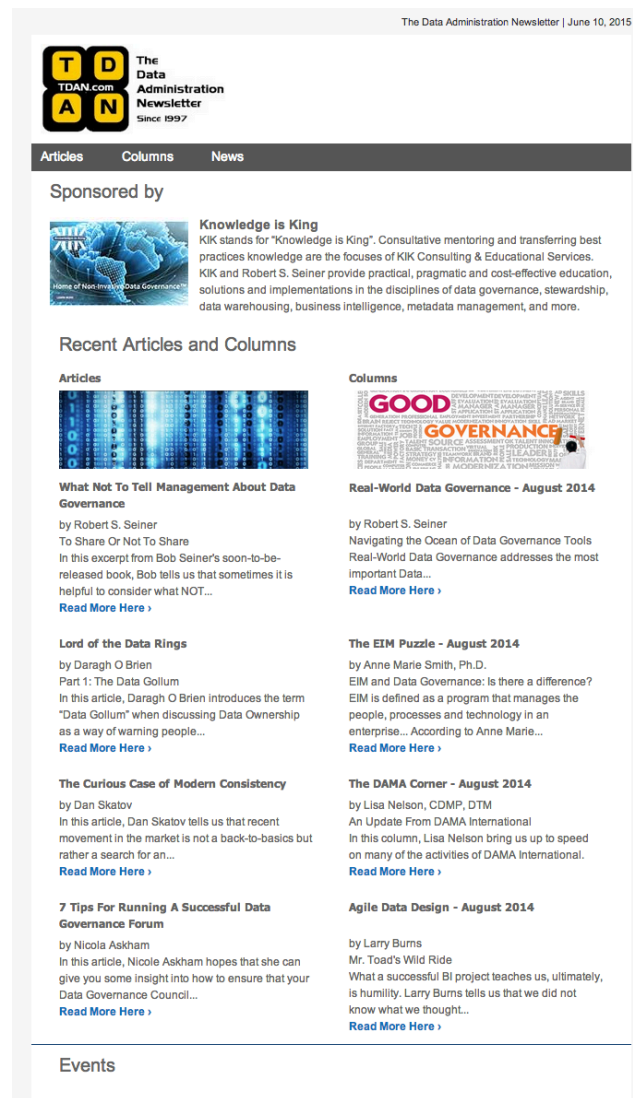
The Data Administration Newsletter | June 10, 2015

T D
TDAN.com
A N

The Data Administration Newsletter
Since 1997

Articles Columns News

Sponsored by

Home of Non-Invasive Data Governance™

Knowledge is King
KIK stands for "Knowledge is King". Consultative mentoring and transferring best practices knowledge are the focuses of KIK Consulting & Educational Services. KIK and Robert S. Seiner provide practical, pragmatic and cost-effective education, solutions and implementations in the disciplines of data governance, stewardship, data warehousing, business intelligence, metadata management, and more.

Recent Articles and Columns

Articles

What Not To Tell Management About Data Governance
by Robert S. Seiner
To Share Or Not To Share
In this excerpt from Bob Seiner's soon-to-be-released book, Bob tells us that sometimes it is helpful to consider what NOT...
Read More Here ›

Lord of the Data Rings
by Daragh O Brien
Part 1: The Data Gollum
In this article, Daragh O Brien introduces the term "Data Gollum" when discussing Data Ownership as a way of warning people...
Read More Here ›

The Curious Case of Modern Consistency
by Dan Skatov
In this article, Dan Skatov tells us that recent movement in the market is not a back-to-basics but rather a search for an...
Read More Here ›

7 Tips For Running A Successful Data Governance Forum
by Nicola Askham
In this article, Nicole Askham hopes that she can give you some insight into how to ensure that your Data Governance Council...
Read More Here ›

Columns

GOOD GOVERNANCE

Real-World Data Governance - August 2014
by Robert S. Seiner
Navigating the Ocean of Data Governance Tools
Real-World Data Governance addresses the most important Data...
Read More Here ›

The EIM Puzzle - August 2014
by Anne Marie Smith, Ph.D.
EIM and Data Governance: Is there a difference? EIM is defined as a program that manages the people, processes and technology in an enterprise... According to Anne Marie...
Read More Here ›

The DAMA Corner - August 2014
by Lisa Nelson, CDMP, DTM
An Update From DAMA International
In this column, Lisa Nelson bring us up to speed on many of the activities of DAMA International.
Read More Here ›

Agile Data Design - August 2014
by Larry Burns
Mr. Toad's Wild Ride
What a successful BI project teaches us, ultimately, is humility. Larry Burns tells us that we did not know what we thought...
Read More Here ›

Events